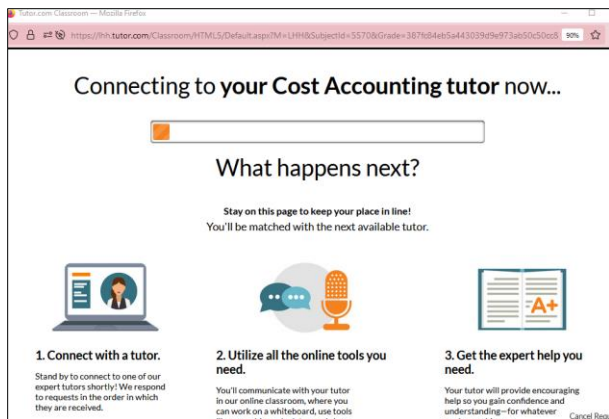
Tutor.com Classroom — Mozilla Firefox

https://lhh.tutor.com/Classroom/HTML5/Default.aspx?M=LHH&SubjectId=5570&Grade=387fo84eb5a443039d9e973ab50c50cc8

90%

Connecting to **your Cost Accounting tutor** now...

What happens next?

**Stay on this page to keep your place in line!**
You'll be matched with the next available tutor.

A+

**1. Connect with a tutor.**

Stand by to connect to one of our expert tutors shortly! We respond to requests in the order in which they are received.

**2. Utilize all the online tools you need.**

You'll communicate with your tutor in our online classroom, where you can work on a whiteboard, use tools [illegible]

**3. Get the expert help you need.**

Your tutor will provide encouraging help so you gain confidence and understanding—for whatever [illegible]

Cancel Req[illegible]